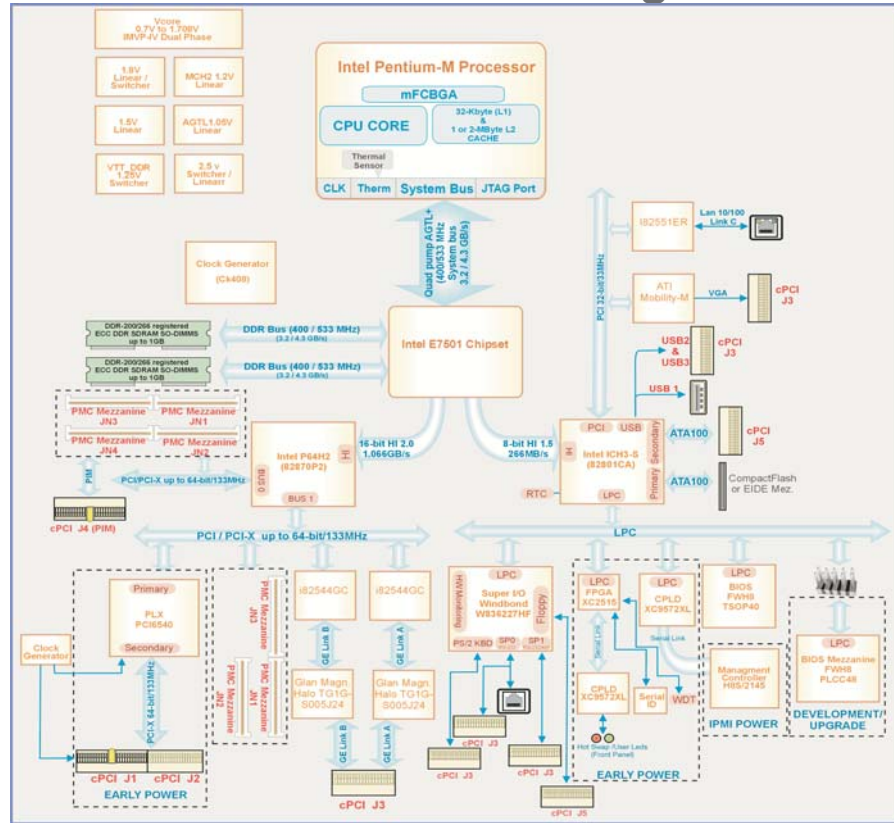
Vcore
0.7V to 1.708V
IMVP-IV Dual Phase

1.8V
Linear /
Switcher

MCH2 1.2V
Linear

1.5V
Linear

AGTL1.05V
Linear

VTT_DDR
1.25V
Switcher

2.5 v
Switcher /
Linearr

Intel Pentium-M Processor

mFCBGA

CPU CORE

32-Kbyte (L1)
&
1 or 2-MByte L2
CACHE

Thermal
Sensor

CLK | Therm | System Bus | JTAG Port

Quad pump AGTL+
(400/533 MHz
System bus
3.2 / 4.3 GB/s)

Clock Generator
(Ck408)

PCI 32-bit/33MHz

I82551ER

Lan 10/100
Link C

ATI
Mobility-M

VGA

cPCI
J3

DDR-200/266 registered
ECC DDR SDRAM SO-DIMMS
up to 1GB

DDR Bus (400 / 533 MHz)
(3.2 / 4.3 GB/s)

DDR-200/266 registered
ECC DDR SDRAM SO-DIMMS
up to 1GB

DDR Bus (400 / 533 MHz)
(3.2 / 4.3 GB/s)

Intel E7501 Chipset

USB2
&
USB3

cPCI
J3

USB 1

PMC Mezzanine
JN3

PMC Mezzanine
JN1

PMC Mezzanine
JN4

PMC Mezzanine
JN2

16-bit HI 2.0
1.066GB/s

Intel P64H2
(82870P2)

HI

BUS 0

BUS 1

8-bit HI 1.5
266MB/s

PCI | USB

HI

Intel ICH3-S
(82801CA)

Primary Secondary

ATA100

cPCI
J5

ATA100

CompactFlash
or EIDE Mez.

PIM

PCI/PCI-X up to 64-bit/133MHz

RTC

LPC

cPCI J4 (PIM)

LPC

PCI / PCI-X up to 64-bit/133MHz

Primary

PLX
PCI6540

Secondary

Clock
Generator

PCI-X 64-bit/133MHz

PMC Mezzanine
JN3

PMC Mezzanine
JN1

PMC Mezzanine
JN2

i82544GC

i82544GC

GE Link B

GE Link A

Glan Magn.
Halo TG1G-
S005J24

Glan Magn.
Halo TG1G-
S005J24

GE Link B

GE Link A

cPCI J1 | cPCI J2

EARLY POWER

cPCI J3

LPC

HW Monitoring

Super I/O
Windbond
W83627HF

Floppy

PS/2 KBD | SP0 | SP1

cPCI J3

cPCI J3

cPCI J3

cPCI J5

LPC
FPGA
XC2S15

LPC
CPLD
XC9572XL

Serial Link

Serial Link

CPLD
XC9572XL

Serial
ID

WDT

Hot Swap /User Leds
(Front Panel)

EARLY POWER

LPC
BIOS
FWH8
TSOP40

Managment
Controller
H8S/2145

IPMI POWER

LPC
BIOS Mezzanine
FWH8
PLCC48

DEVELOPMENT/
UPGRADE